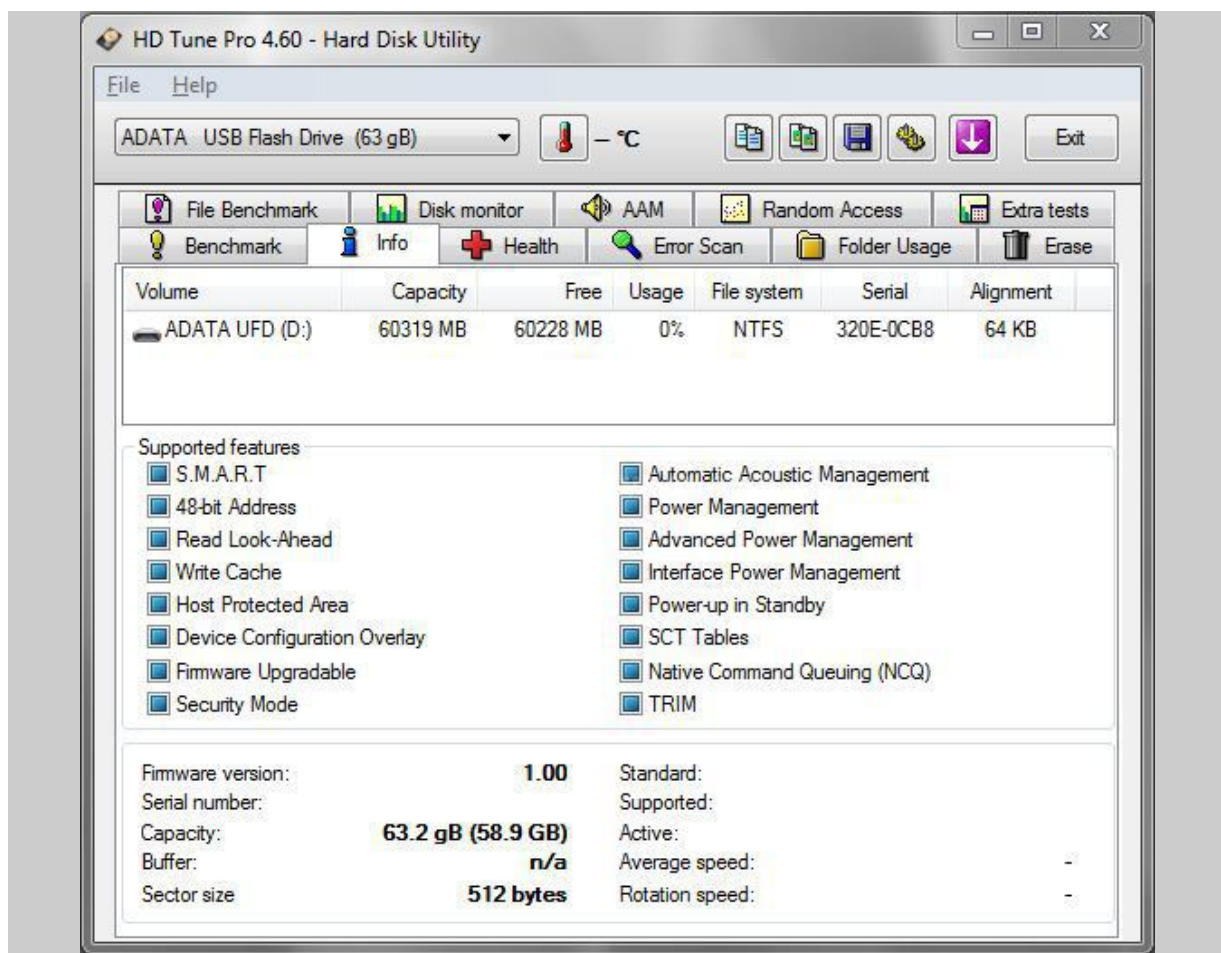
HD Tune Pro 4.60 - Hard Disk Utility

File Help

ADATA USB Flash Drive (63 gB)

– °C

Exit

File Benchmark | Disk monitor | AAM | Random Access | Extra tests
Benchmark | Info | Health | Error Scan | Folder Usage | Erase

| Volume | Capacity | Free | Usage | File system | Serial | Alignment |
|---|---|---|---|---|---|---|
| ADATA UFD (D:) | 60319 MB | 60228 MB | 0% | NTFS | 320E-0CB8 | 64 KB |

Supported features
S.M.A.R.T
48-bit Address
Read Look-Ahead
Write Cache
Host Protected Area
Device Configuration Overlay
Firmware Upgradable
Security Mode

Automatic Acoustic Management
Power Management
Advanced Power Management
Interface Power Management
Power-up in Standby
SCT Tables
Native Command Queuing (NCQ)
TRIM

Firmware version: 1.00
Serial number:
Capacity: 63.2 gB (58.9 GB)
Buffer: n/a
Sector size 512 bytes

Standard:
Supported:
Active:
Average speed: -
Rotation speed: -